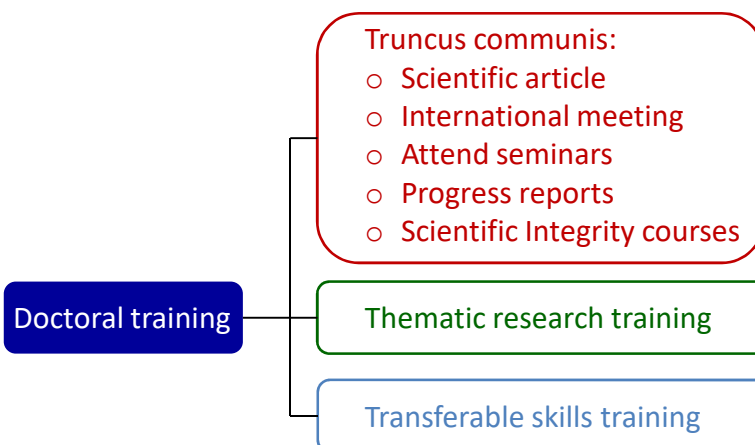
Doctoral training

Truncus communis:
- Scientific article
- International meeting
- Attend seminars
- Progress reports
- Scientific Integrity courses

Thematic research training

Transferable skills training